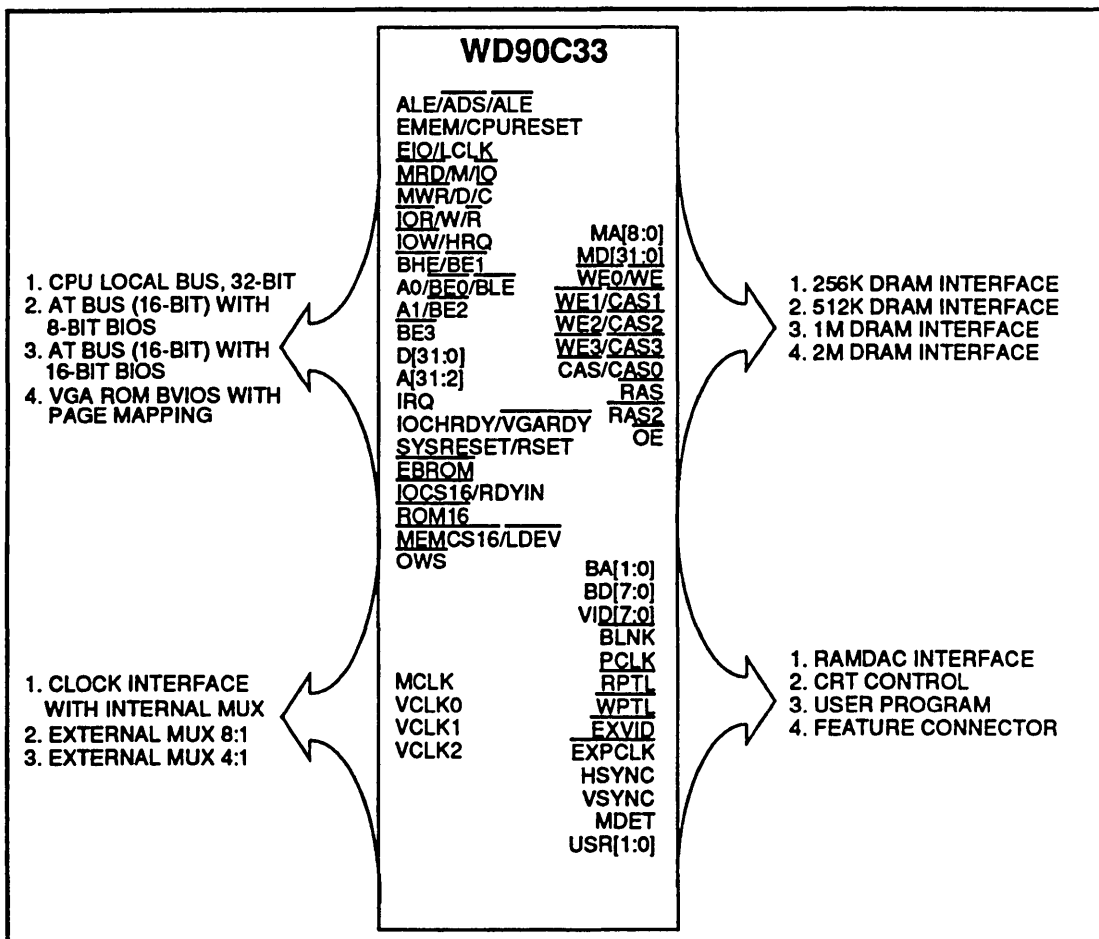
WD90C33

ALE/ADS/ALE
EMEM/CPURESET
EIO/LCLK
MRD/M/IO
MWR/D/C
IOR/W/R
IOW/HRQ
BHE/BE1
A0/BE0/BLE
A1/BE2
BE3
D[31:0]
A[31:2]
IRQ
IOCHRDY/VGARDY
SYSRESET/RSET
EBROM
IOCS16/RDYIN
ROM16
MEMCS16/LDEV
OWS

MA[8:0]
MD[31:0]
WE0/WE
WE1/CAS1
WE2/CAS2
WE3/CAS3
CAS/CAS0
RAS
RAS2
OE

BA[1:0]
BD[7:0]
VID[7:0]
BLNK
PCLK
RPTL
WPTL
EXVID
EXPCLK
HSYNC
VSYNC
MDET
USR[1:0]

MCLK
VCLK0
VCLK1
VCLK2

1. CPU LOCAL BUS, 32-BIT
2. AT BUS (16-BIT) WITH 8-BIT BIOS
3. AT BUS (16-BIT) WITH 16-BIT BIOS
4. VGA ROM BVIOS WITH PAGE MAPPING

1. 256K DRAM INTERFACE
2. 512K DRAM INTERFACE
3. 1M DRAM INTERFACE
4. 2M DRAM INTERFACE

1. CLOCK INTERFACE WITH INTERNAL MUX
2. EXTERNAL MUX 8:1
3. EXTERNAL MUX 4:1

1. RAMDAC INTERFACE
2. CRT CONTROL
3. USER PROGRAM
4. FEATURE CONNECTOR